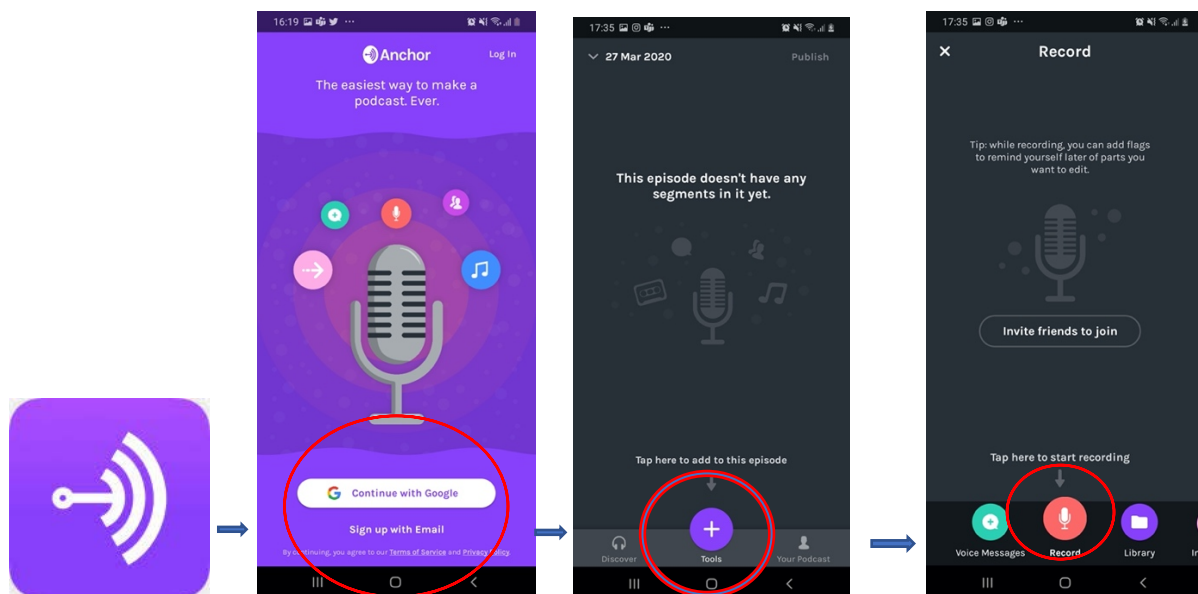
16:19

Anchor

Log In

The easiest way to make a podcast. Ever.

Continue with Google

Sign up with Email

By continuing, you agree to our Terms of Service and Privacy Policy.

17:35

27 Mar 2020

Publish

This episode doesn't have any segments in it yet.

Tap here to add to this episode

Discover

Tools

Your Podcast

17:35

Record

Tip: while recording, you can add flags to remind yourself later of parts you want to edit.

Invite friends to join

Tap here to start recording

Voice Messages

Record

Library

I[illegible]